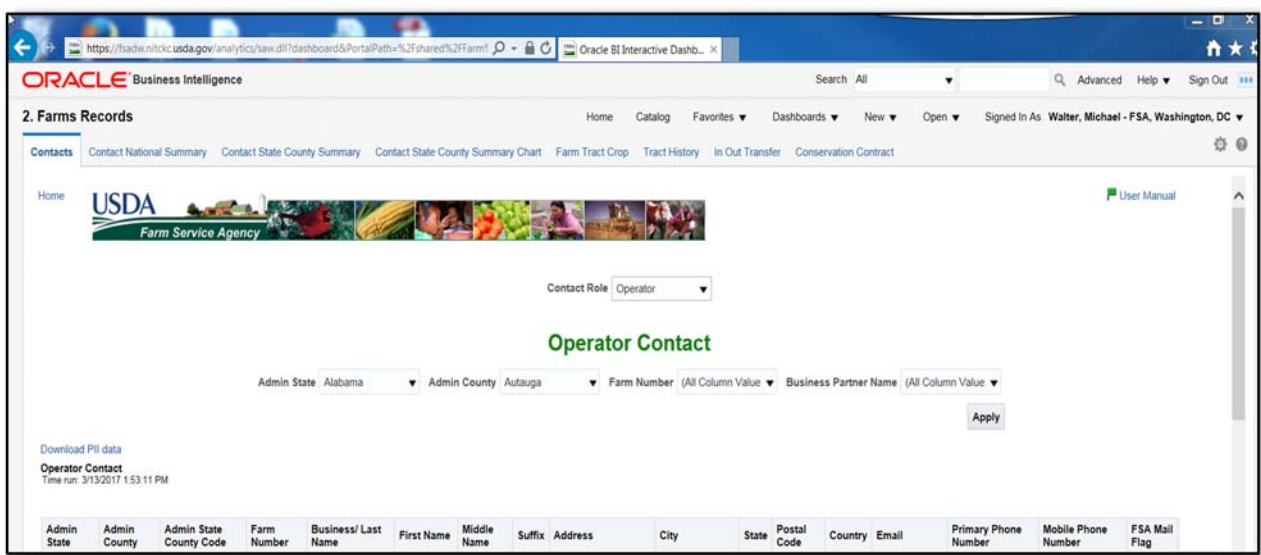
https://fsadw.nitckc.usda.gov/analytics/saw.dll?dashboard&PortalPath=%2Fshared%2FFarm%

Oracle BI Interactive Dashb... ×

ORACLE Business Intelligence

Search All

Advanced Help ▾ Sign Out

2. Farms Records

Home Catalog Favorites ▾ Dashboards ▾ New ▾ Open ▾ Signed In As Walter, Michael - FSA, Washington, DC ▾

Contacts Contact National Summary Contact State County Summary Contact State County Summary Chart Farm Tract Crop Tract History In Out Transfer Conservation Contract

Home

USDA Farm Service Agency

User Manual

Contact Role Operator

Operator Contact

Admin State Alabama Admin County Autauga Farm Number (All Column Value Business Partner Name (All Column Value

Apply

Download PII data

Operator Contact
Time run: 3/13/2017 1:53:11 PM

| Admin State | Admin County | Admin State County Code | Farm Number | Business/ Last Name | First Name | Middle Name | Suffix | Address | City | State | Postal Code | Country | Email | Primary Phone Number | Mobile Phone Number | FSA Mail Flag |
|---|---|---|---|---|---|---|---|---|---|---|---|---|---|---|---|---|